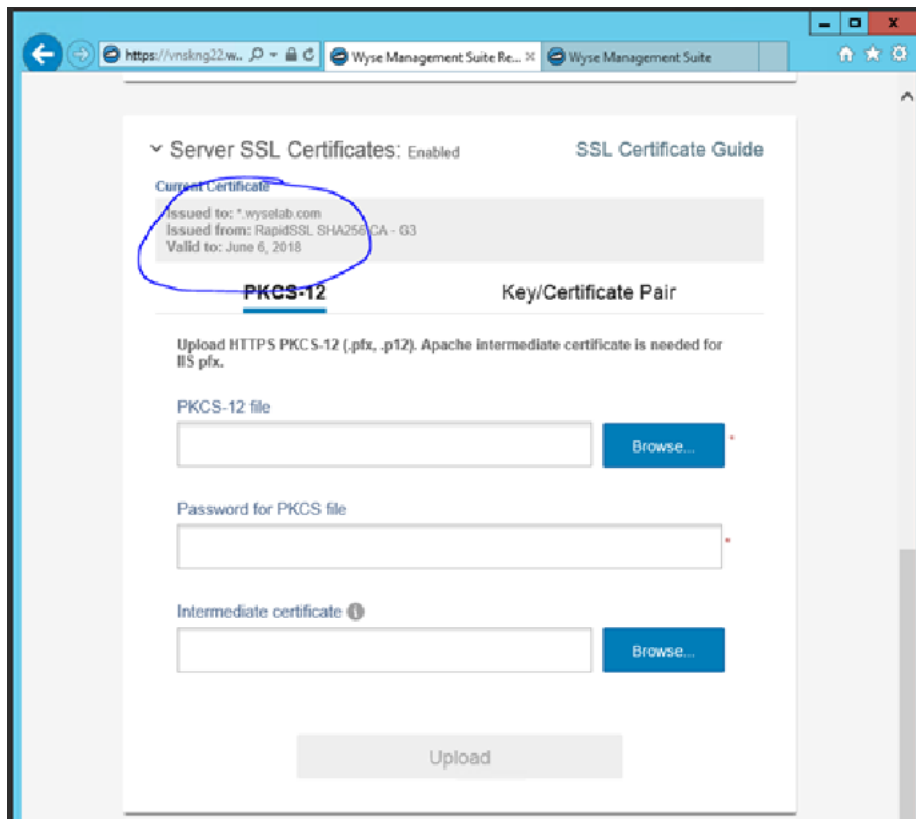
https://vnskng22.w...
Wyse Management Suite Re...
Wyse Management Suite

Server SSL Certificates: Enabled
SSL Certificate Guide

Current Certificate
Issued to: *.wyselab.com
Issued from: RapidSSL SHA256 CA - G3
Valid to: June 6, 2018

PKCS-12
Key/Certificate Pair

Upload HTTPS PKCS-12 (.pfx, .p12). Apache intermediate certificate is needed for IIS pfx.

PKCS-12 file
Browse... *

Password for PKCS file
*

Intermediate certificate
Browse...

Upload